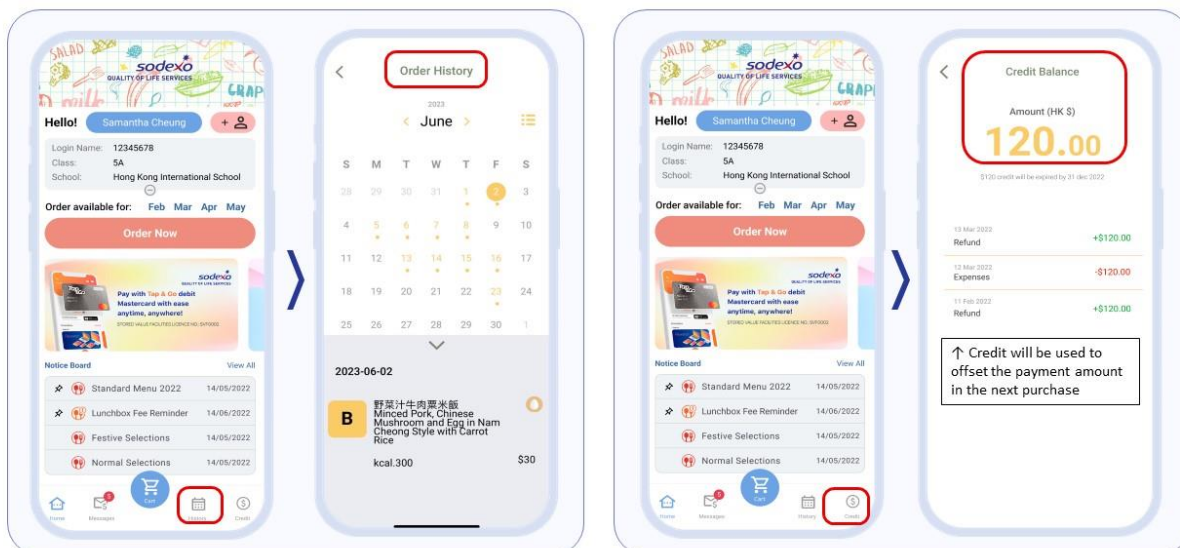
SALAD sodexo QUALITY OF LIFE SERVICES milk GRAP

Hello! Samantha Cheung +

Login Name: 12345678
Class: 5A
School: Hong Kong International School

Order available for: Feb Mar Apr May

Order Now

sodexo QUALITY OF LIFE SERVICES
Pay with Tap & Go debit Mastercard with ease anytime, anywhere!
STORED VALUE FACILITIES LICENCE NO. SVF0002

Notice Board View All

Standard Menu 2022 14/05/2022
Lunchbox Fee Reminder 14/06/2022
Festive Selections 14/05/2022
Normal Selections 14/05/2022

Home Messages 5 Cart History Credit

Order History

2023
June

| S | M | T | W | T | F | S |
|---|---|---|---|---|---|---|
| 28 | 29 | 30 | 31 | 1 | 2 | 3 |
| 4 | 5 | 6 | 7 | 8 | 9 | 10 |
| 11 | 12 | 13 | 14 | 15 | 16 | 17 |
| 18 | 19 | 20 | 21 | 22 | 23 | 24 |
| 25 | 26 | 27 | 28 | 29 | 30 | 1 |

2023-06-02

B 野菜汁牛肉粟米飯 Minced Pork, Chinese Mushroom and Egg in Nam Cheong Style with Carrot Rice

kcal.300 $30

SALAD sodexo QUALITY OF LIFE SERVICES milk GRAP

Hello! Samantha Cheung +

Login Name: 12345678
Class: 5A
School: Hong Kong International School

Order available for: Feb Mar Apr May

Order Now

sodexo QUALITY OF LIFE SERVICES
Pay with Tap & Go debit Mastercard with ease anytime, anywhere!
STORED VALUE FACILITIES LICENCE NO. SVF0002

Notice Board View All

Standard Menu 2022 14/05/2022
Lunchbox Fee Reminder 14/06/2022
Festive Selections 14/05/2022
Normal Selections 14/05/2022

Home Messages 5 Cart History Credit

Credit Balance

Amount (HK $)
120.00

$120 credit will be expired by 31 dec 2022

13 Mar 2022
Refund +$120.00

12 Mar 2022
Expenses -$120.00

11 Feb 2022
Refund +$120.00

↑ Credit will be used to offset the payment amount in the next purchase